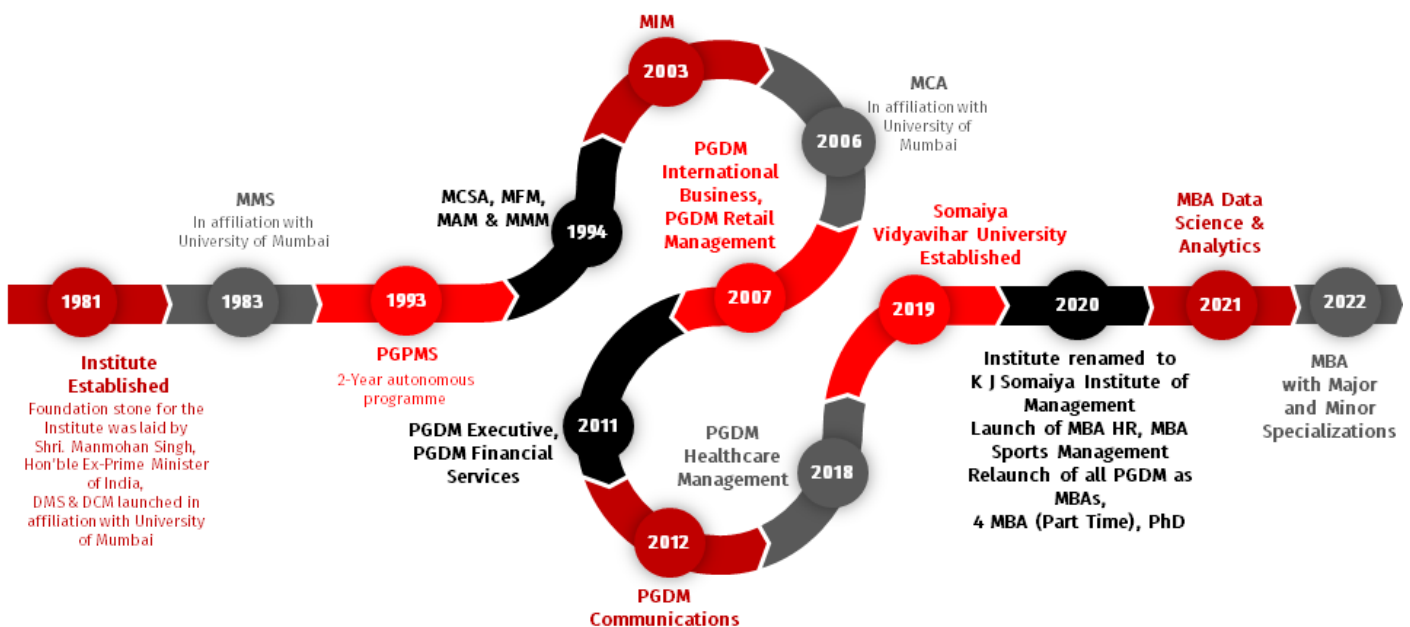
1981

Institute Established

Foundation stone for the Institute was laid by Shri. Manmohan Singh, Hon'ble Ex-Prime Minister of India, DMS & DCM launched in affiliation with University of Mumbai

1983

MMS

In affiliation with University of Mumbai

1993

PGPMS

2-Year autonomous programme

1994

MCSA, MFM, MAM & MMM

2003

MIM

2006

MCA

In affiliation with University of Mumbai

2007

PGDM International Business, PGDM Retail Management

2011

PGDM Executive, PGDM Financial Services

2012

PGDM Communications

2018

PGDM Healthcare Management

2019

Somaiya Vidyavihar University Established

2020

Institute renamed to K J Somaiya Institute of Management
Launch of MBA HR, MBA Sports Management
Relaunch of all PGDM as MBAs,
4 MBA (Part Time), PhD

2021

MBA Data Science & Analytics

2022

MBA with Major and Minor Specializations